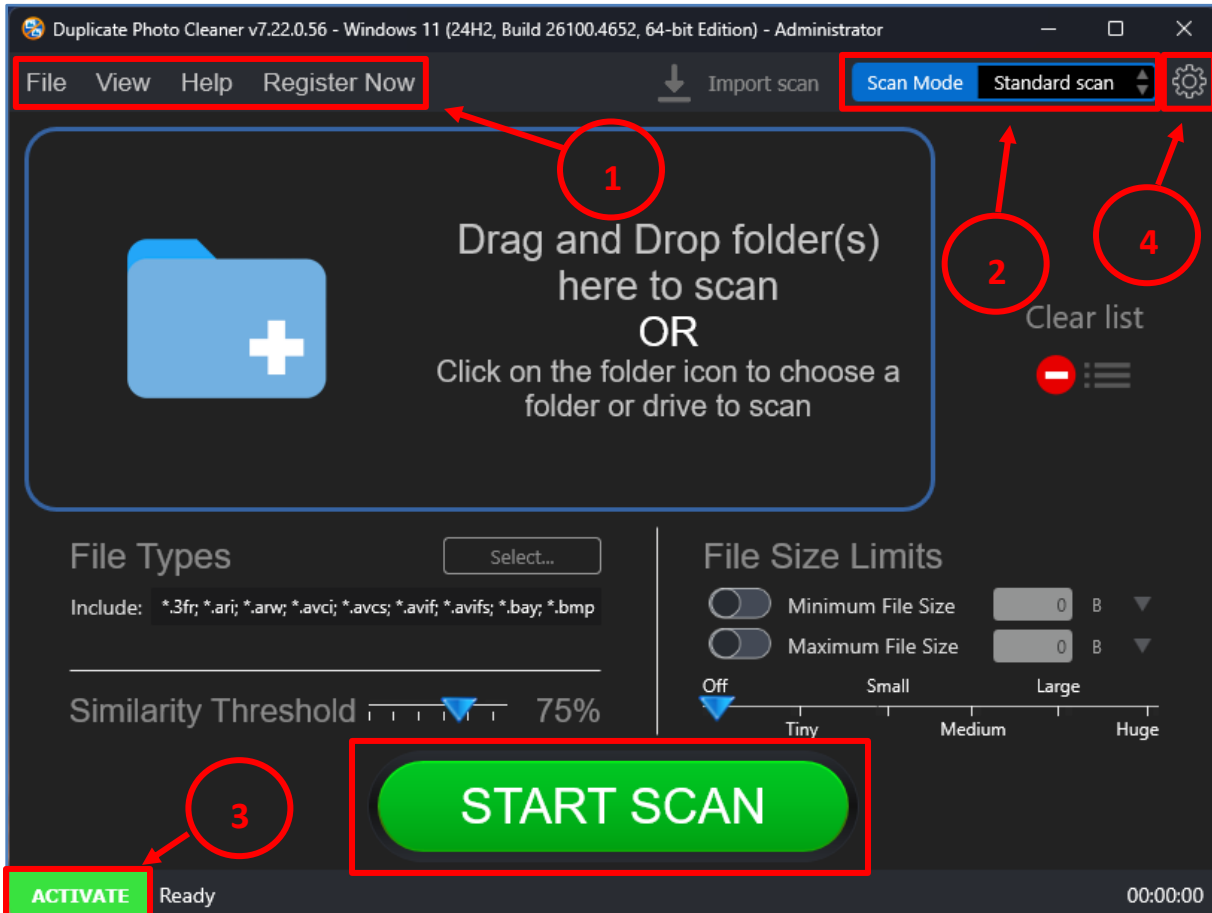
Duplicate Photo Cleaner v7.22.0.56 - Windows 11 (24H2, Build 26100.4652, 64-bit Edition) - Administrator

File View Help Register Now

Import scan

Scan Mode Standard scan

1

2

4

Drag and Drop folder(s) here to scan
OR
Click on the folder icon to choose a folder or drive to scan

Clear list

File Types

Select...

Include: *.3fr; *.ari; *.arw; *.avci; *.avcs; *.avif; *.avifs; *.bay; *.bmp

Similarity Threshold 75%

File Size Limits

Minimum File Size 0 B

Maximum File Size 0 B

Off Small Large

Tiny Medium Huge

3

START SCAN

ACTIVATE Ready

00:00:00